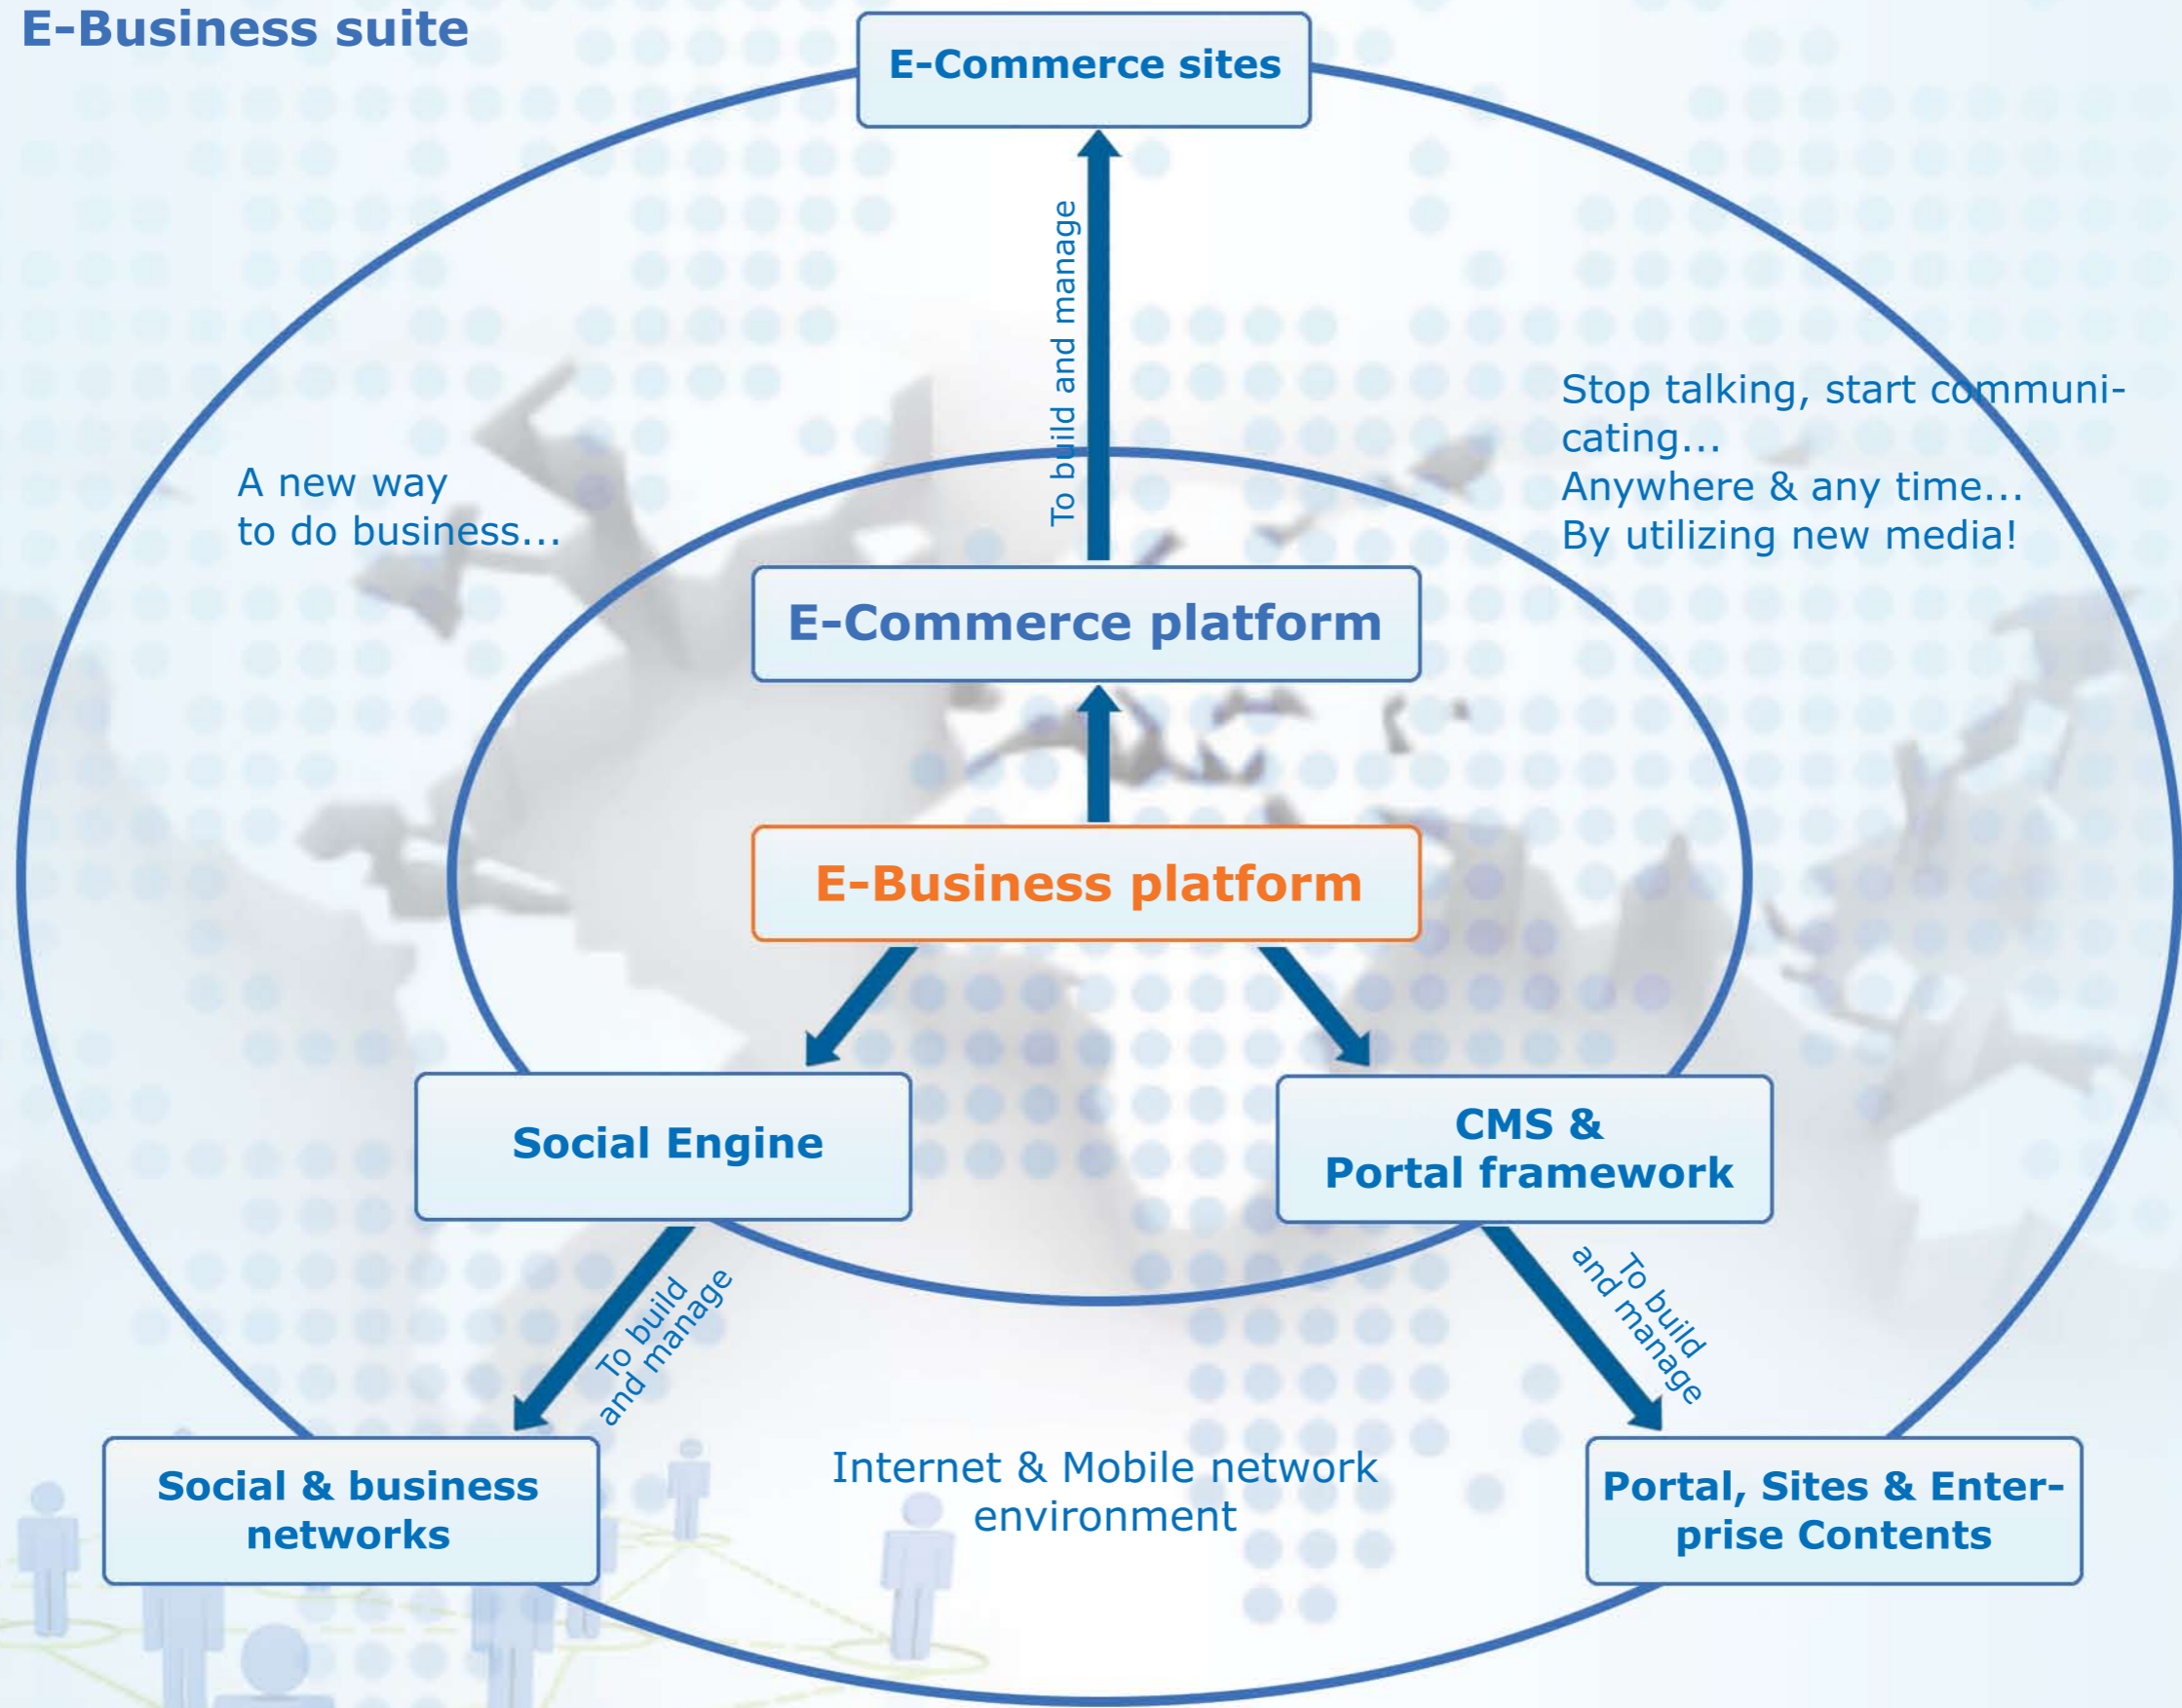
E-Business suite

E-Commerce sites

To build and manage

A new way to do business...

Stop talking, start communicating...
Anywhere & any time...
By utilizing new media!

E-Commerce platform

E-Business platform

Social Engine

CMS & Portal framework

To build and manage

To build and manage

Social & business networks

Internet & Mobile network environment

Portal, Sites & Enterprise Contents